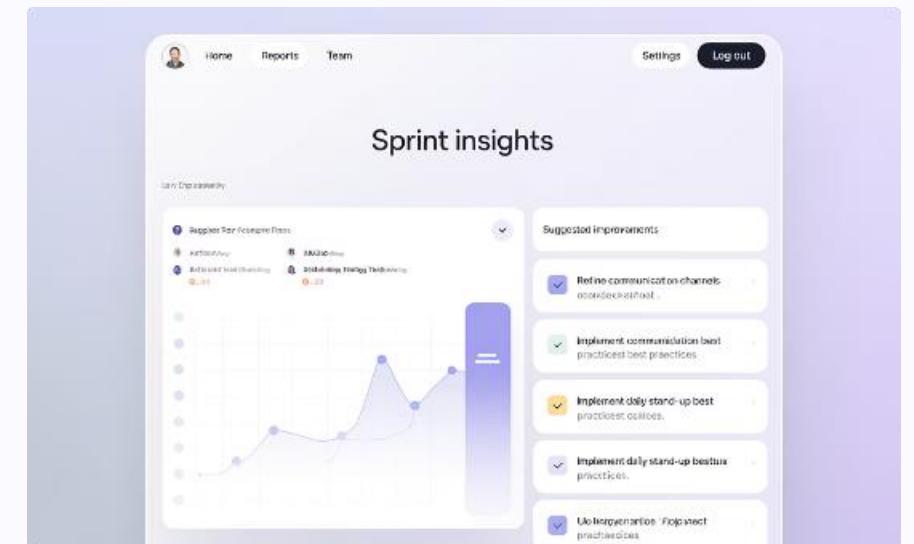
Home Reports Team

Settings Log out

Sprint insights

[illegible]

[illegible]

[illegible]

Suggested improvements

Refine communicaton channels
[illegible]

Implement communication best
practicest best practices

Implement daily stand-up best
practicest ocilces.

Implement daily stand-up bestors
practices.

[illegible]
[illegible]